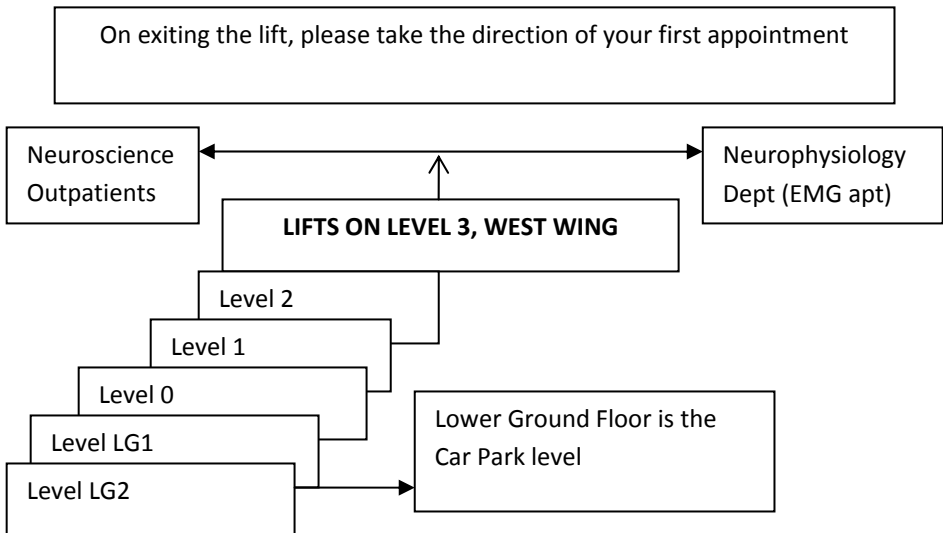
On exiting the lift, please take the direction of your first appointment

Neuroscience Outpatients

Neurophysiology Dept (EMG apt)

**LIFTS ON LEVEL 3, WEST WING**

Level 2

Level 1

Level 0

Level LG1

Level LG2

Lower Ground Floor is the Car Park level